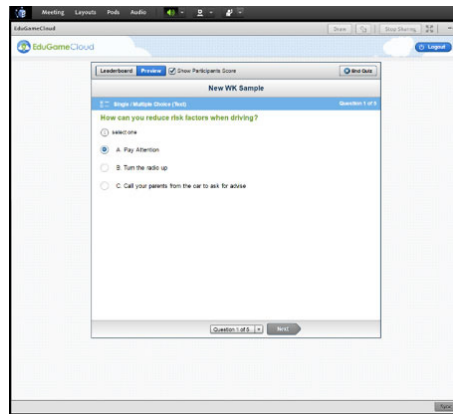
Meeting Layouts Pods Audio

EduGameCloud

Draw Stop Sharing

EduGameCloud

Logout

Leaderboard Preview Show Participants Score

End Quiz

New WK Sample

Single / Multiple Choice (Text)

Question 1 of 5

How can you reduce risk factors when driving?

select one

A. Pay Attention

B. Turn the radio up

C. Call your parents from the car to ask for advise

Question 1 of 5

Next